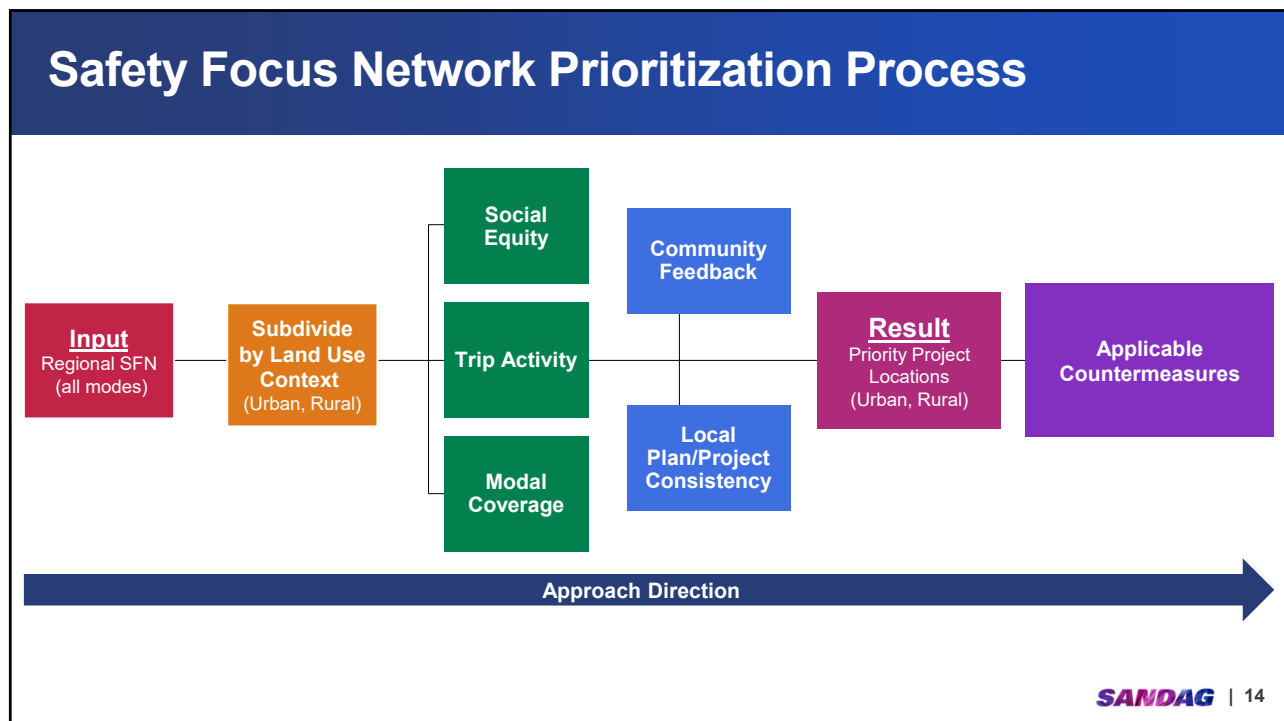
Safety Focus Network Prioritization Process

Input
Regional SFN
(all modes)

Subdivide by Land Use Context
(Urban, Rural)

Social Equity

Trip Activity

Modal Coverage

Community Feedback

Local Plan/Project Consistency

Result
Priority Project Locations
(Urban, Rural)

Applicable Countermeasures

Approach Direction

SANDAG | 14